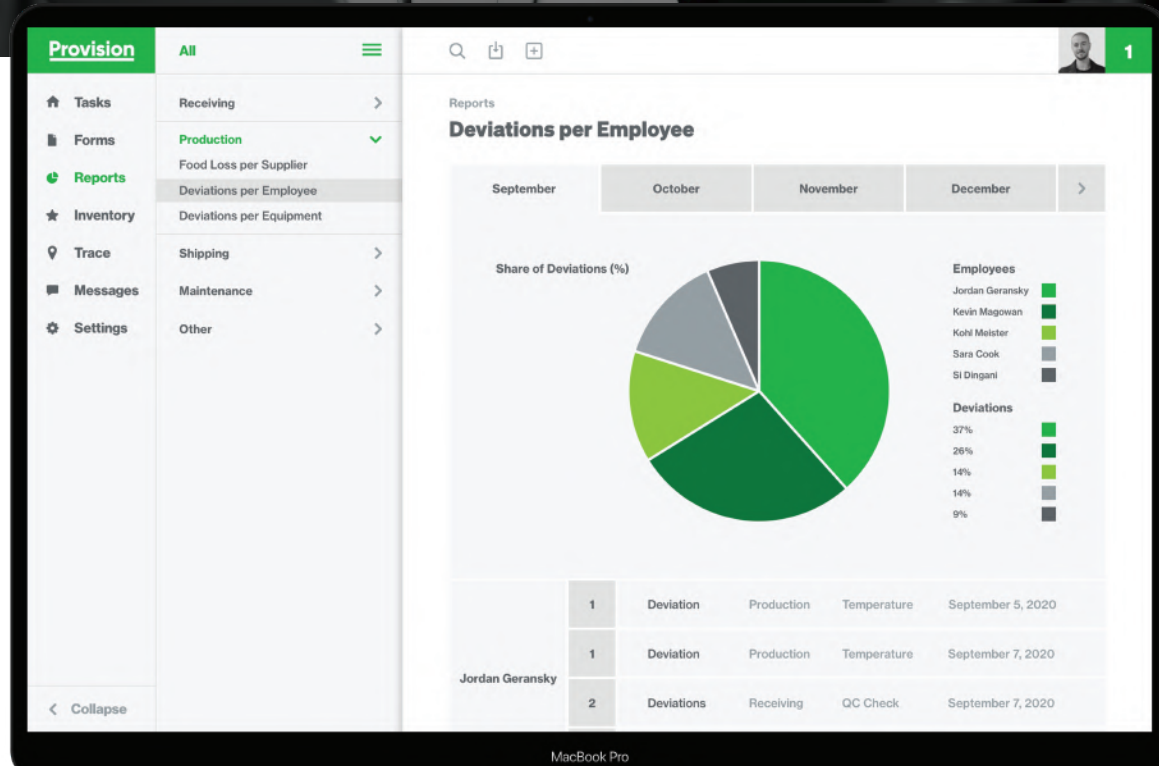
Provision

Tasks
Forms
Reports
Inventory
Trace
Messages
Settings

Collapse

All

Receiving
Production
Food Loss per Supplier
Deviations per Employee
Deviations per Equipment
Shipping
Maintenance
Other

1

Reports
Deviations per Employee

| September | October | November | December |
|---|---|---|---|

Share of Deviations (%)

Employees
Jordan Geransky
Kevin Magowan
Kohl Meister
Sara Cook
Si Dingani

Deviations
37%
26%
14%
14%
9%

| Jordan Geransky | 1 | Deviation | Production | Temperature | September 5, 2020 |
|---|---|---|---|---|---|
| | 1 | Deviation | Production | Temperature | September 7, 2020 |
| | 2 | Deviations | Receiving | QC Check | September 7, 2020 |

MacBook Pro